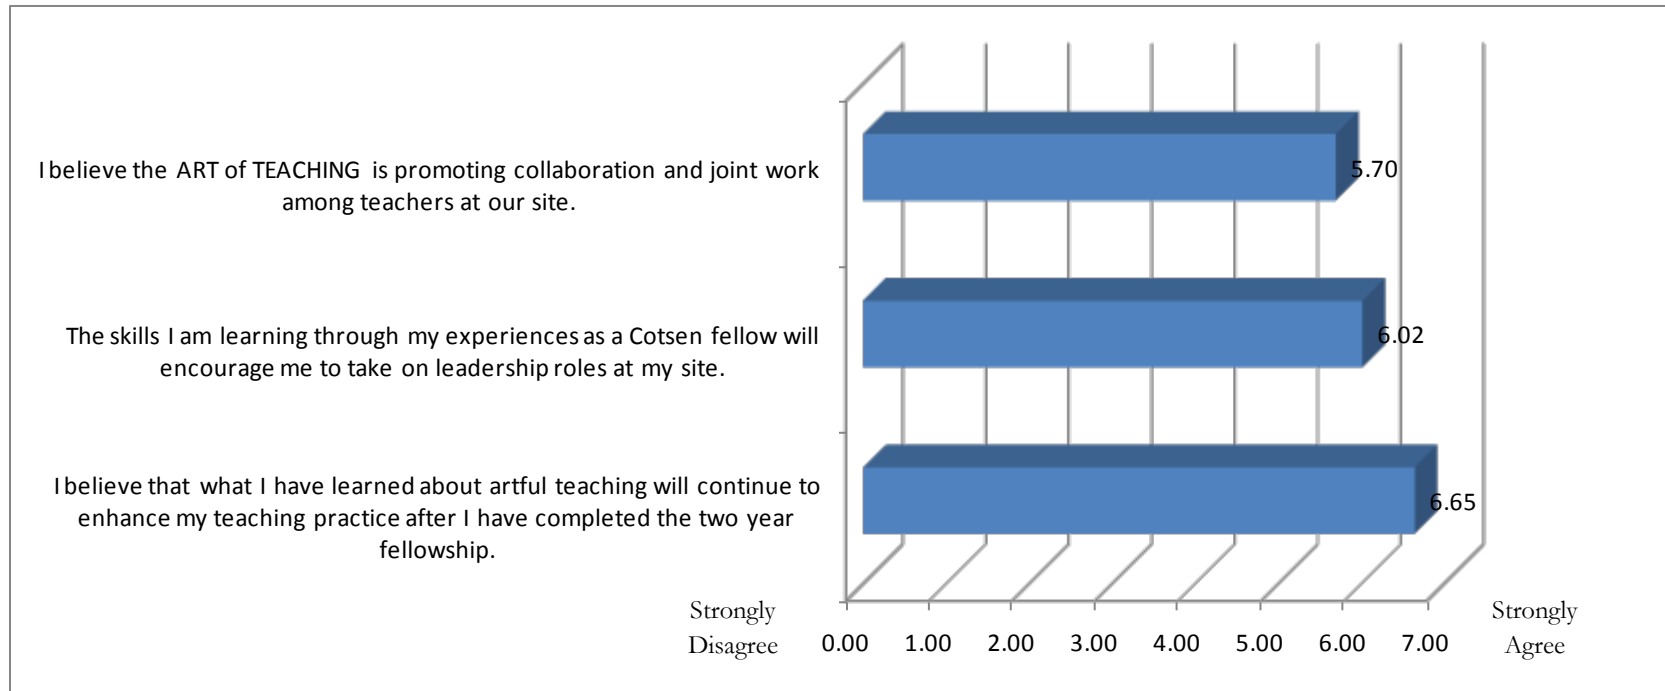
I believe the ART of TEACHING is promoting collaboration and joint work among teachers at our site.

5.70

The skills I am learning through my experiences as a Cotsen fellow will encourage me to take on leadership roles at my site.

6.02

I believe that what I have learned about artful teaching will continue to enhance my teaching practice after I have completed the two year fellowship.

6.65

Strongly Disagree

0.00 1.00 2.00 3.00 4.00 5.00 6.00 7.00

Strongly Agree